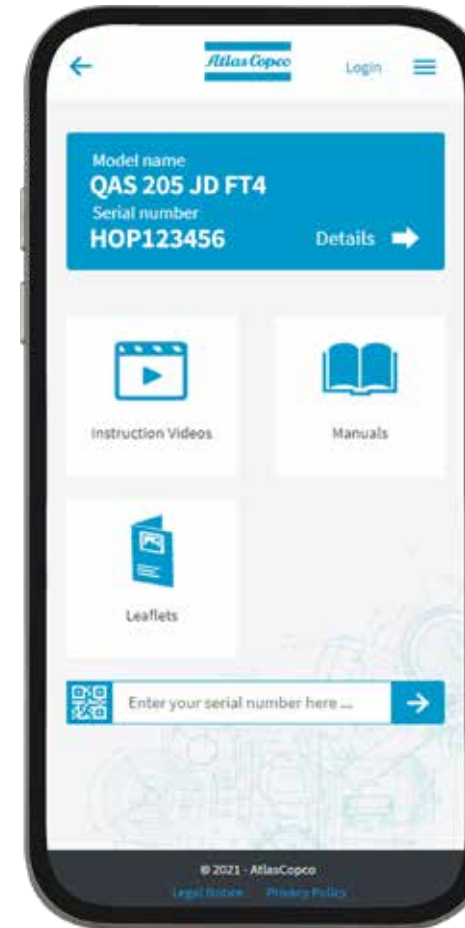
Atlas Copco

Login

Model name
QAS 205 JD FT4
Serial number
HOP123456

Details

Instruction Videos

Manuals

Leaflets

Enter your serial number here ...

© 2021 - AtlasCopco
Legal Notice Privacy Policy